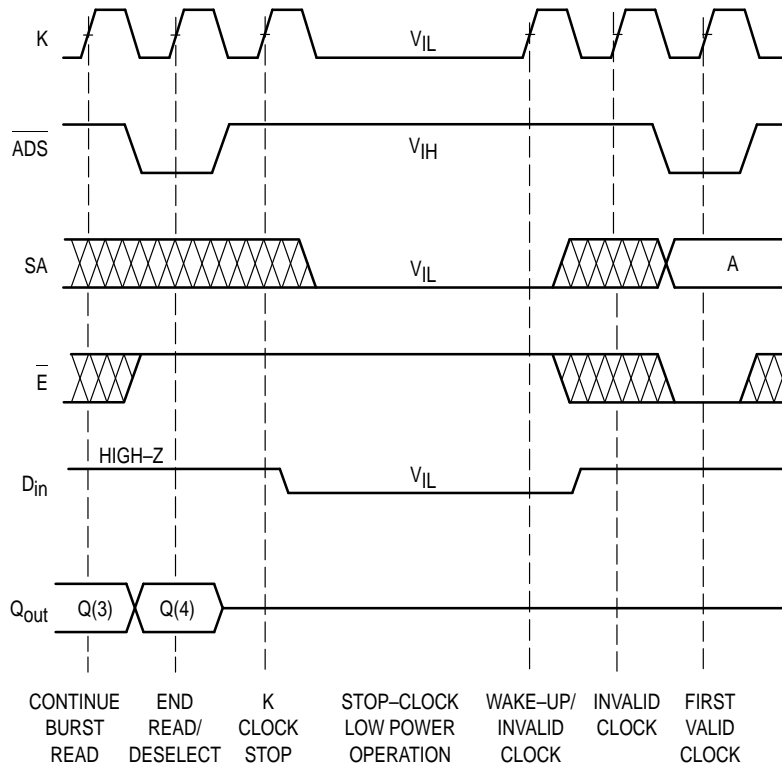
K

$V_{IL}$

$\overline{ADS}$

$V_{IH}$

SA

$V_{IL}$

A

$\overline{E}$

$D_{in}$

HIGH–Z

$V_{IL}$

$Q_{out}$

Q(3)

Q(4)

CONTINUE BURST READ

END READ/ DESELECT

K CLOCK STOP

STOP–CLOCK LOW POWER OPERATION

WAKE–UP/ INVALID CLOCK

INVALID CLOCK

FIRST VALID CLOCK